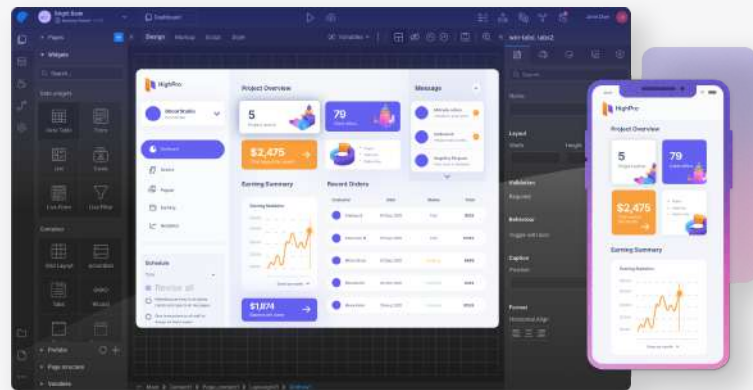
Dashboard

Pages

Widgets

Search

Design

Variables

Data widgets

Data Table

Form

List

Cards

List Form

List Filter

Container

Widget

Schedule

Review all

Portals

Page structure

Variables

HighPro

Project Overview

5

79

$2,475

Message

Earning Summary

Recent Orders

$1,874

Layout

Width

Height

Validation

Required

Behaviour

Caption

Position

Format

HighPro

Project Overview

5

79

$2,475

Earning Summary